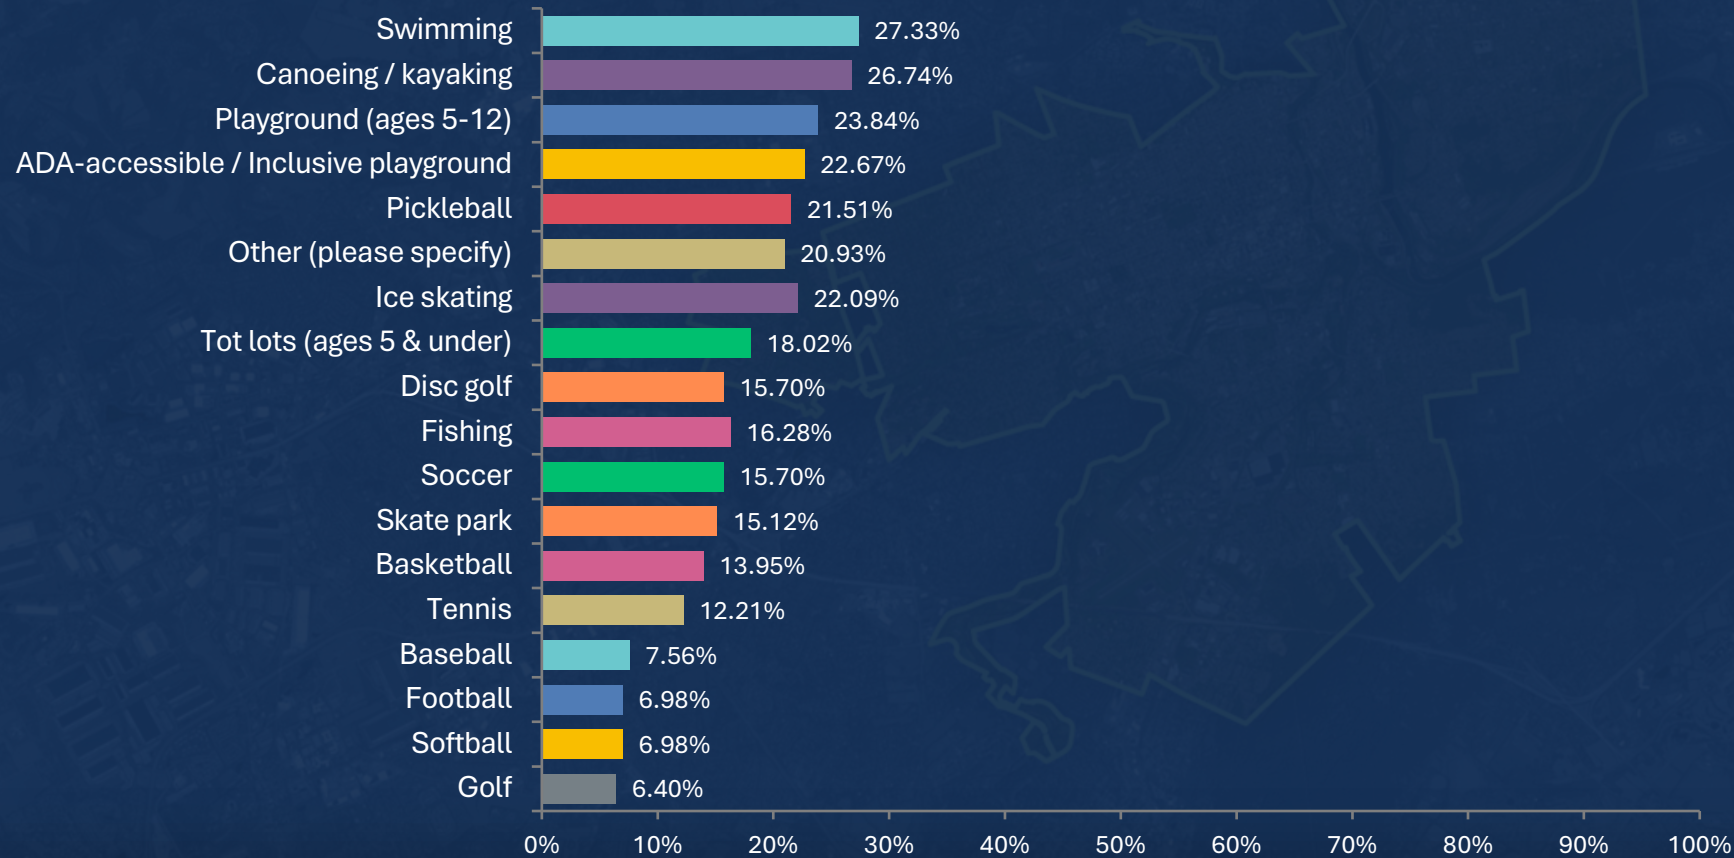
| Category | Percentage |
|---|---|
| Swimming | 27.33% |
| Canoeing / kayaking | 26.74% |
| Playground (ages 5-12) | 23.84% |
| ADA-accessible / Inclusive playground | 22.67% |
| Pickleball | 21.51% |
| Other (please specify) | 20.93% |
| Ice skating | 22.09% |
| Tot lots (ages 5 & under) | 18.02% |
| Disc golf | 15.70% |
| Fishing | 16.28% |
| Soccer | 15.70% |
| Skate park | 15.12% |
| Basketball | 13.95% |
| Tennis | 12.21% |
| Baseball | 7.56% |
| Football | 6.98% |
| Softball | 6.98% |
| Golf | 6.40% |

0% 10% 20% 30% 40% 50% 60% 70% 80% 90% 100%